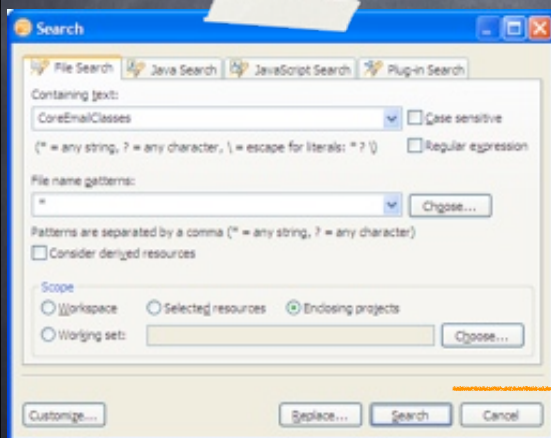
Search

File Search | Java Search | JavaScript Search | Plug-in Search

Containing text:
CoreEmailClasses
Case sensitive
(* = any string, ? = any character, \ = escape for literals: * ? \)
Regular expression

File name patterns:
*
Choose...
Patterns are separated by a comma (* = any string, ? = any character)
Consider derived resources

Scope
Workspace
Selected resources
Enclosing projects
Working set:
Choose...

Customize...
Replace...
Search
Cancel